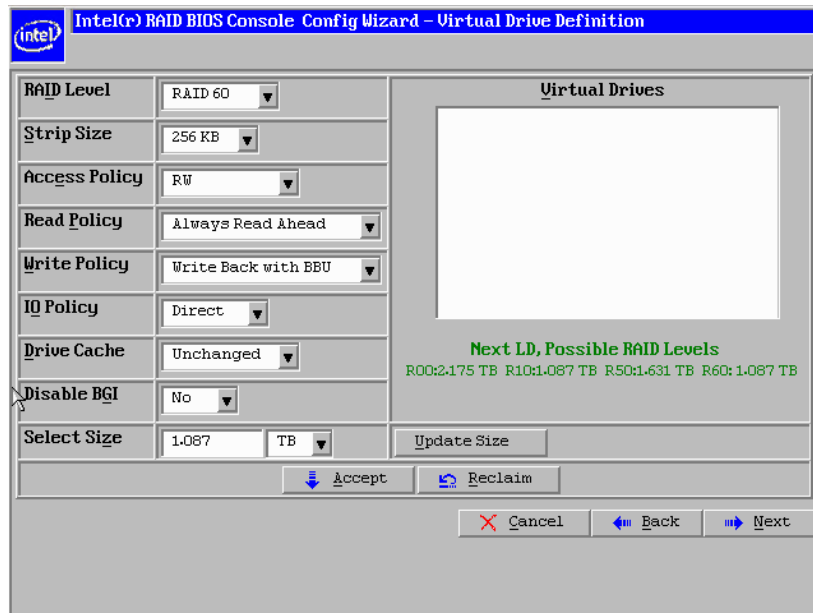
intel

Intel(r) RAID BIOS Console Config Wizard – Virtual Drive Definition

| | |
|---|---|
| RAID Level | RAID 60 |
| Strip Size | 256 KB |
| Access Policy | RW |
| Read Policy | Always Read Ahead |
| Write Policy | Write Back with BBU |
| IO Policy | Direct |
| Drive Cache | Unchanged |
| Disable BGI | No |
| Select Size | 1.087 TB |

Virtual Drives

Next LD, Possible RAID Levels

R00:2.175 TB R10:1.087 TB R50:1.631 TB R60: 1.087 TB

Update Size

Accept

Reclaim

Cancel

Back

Next